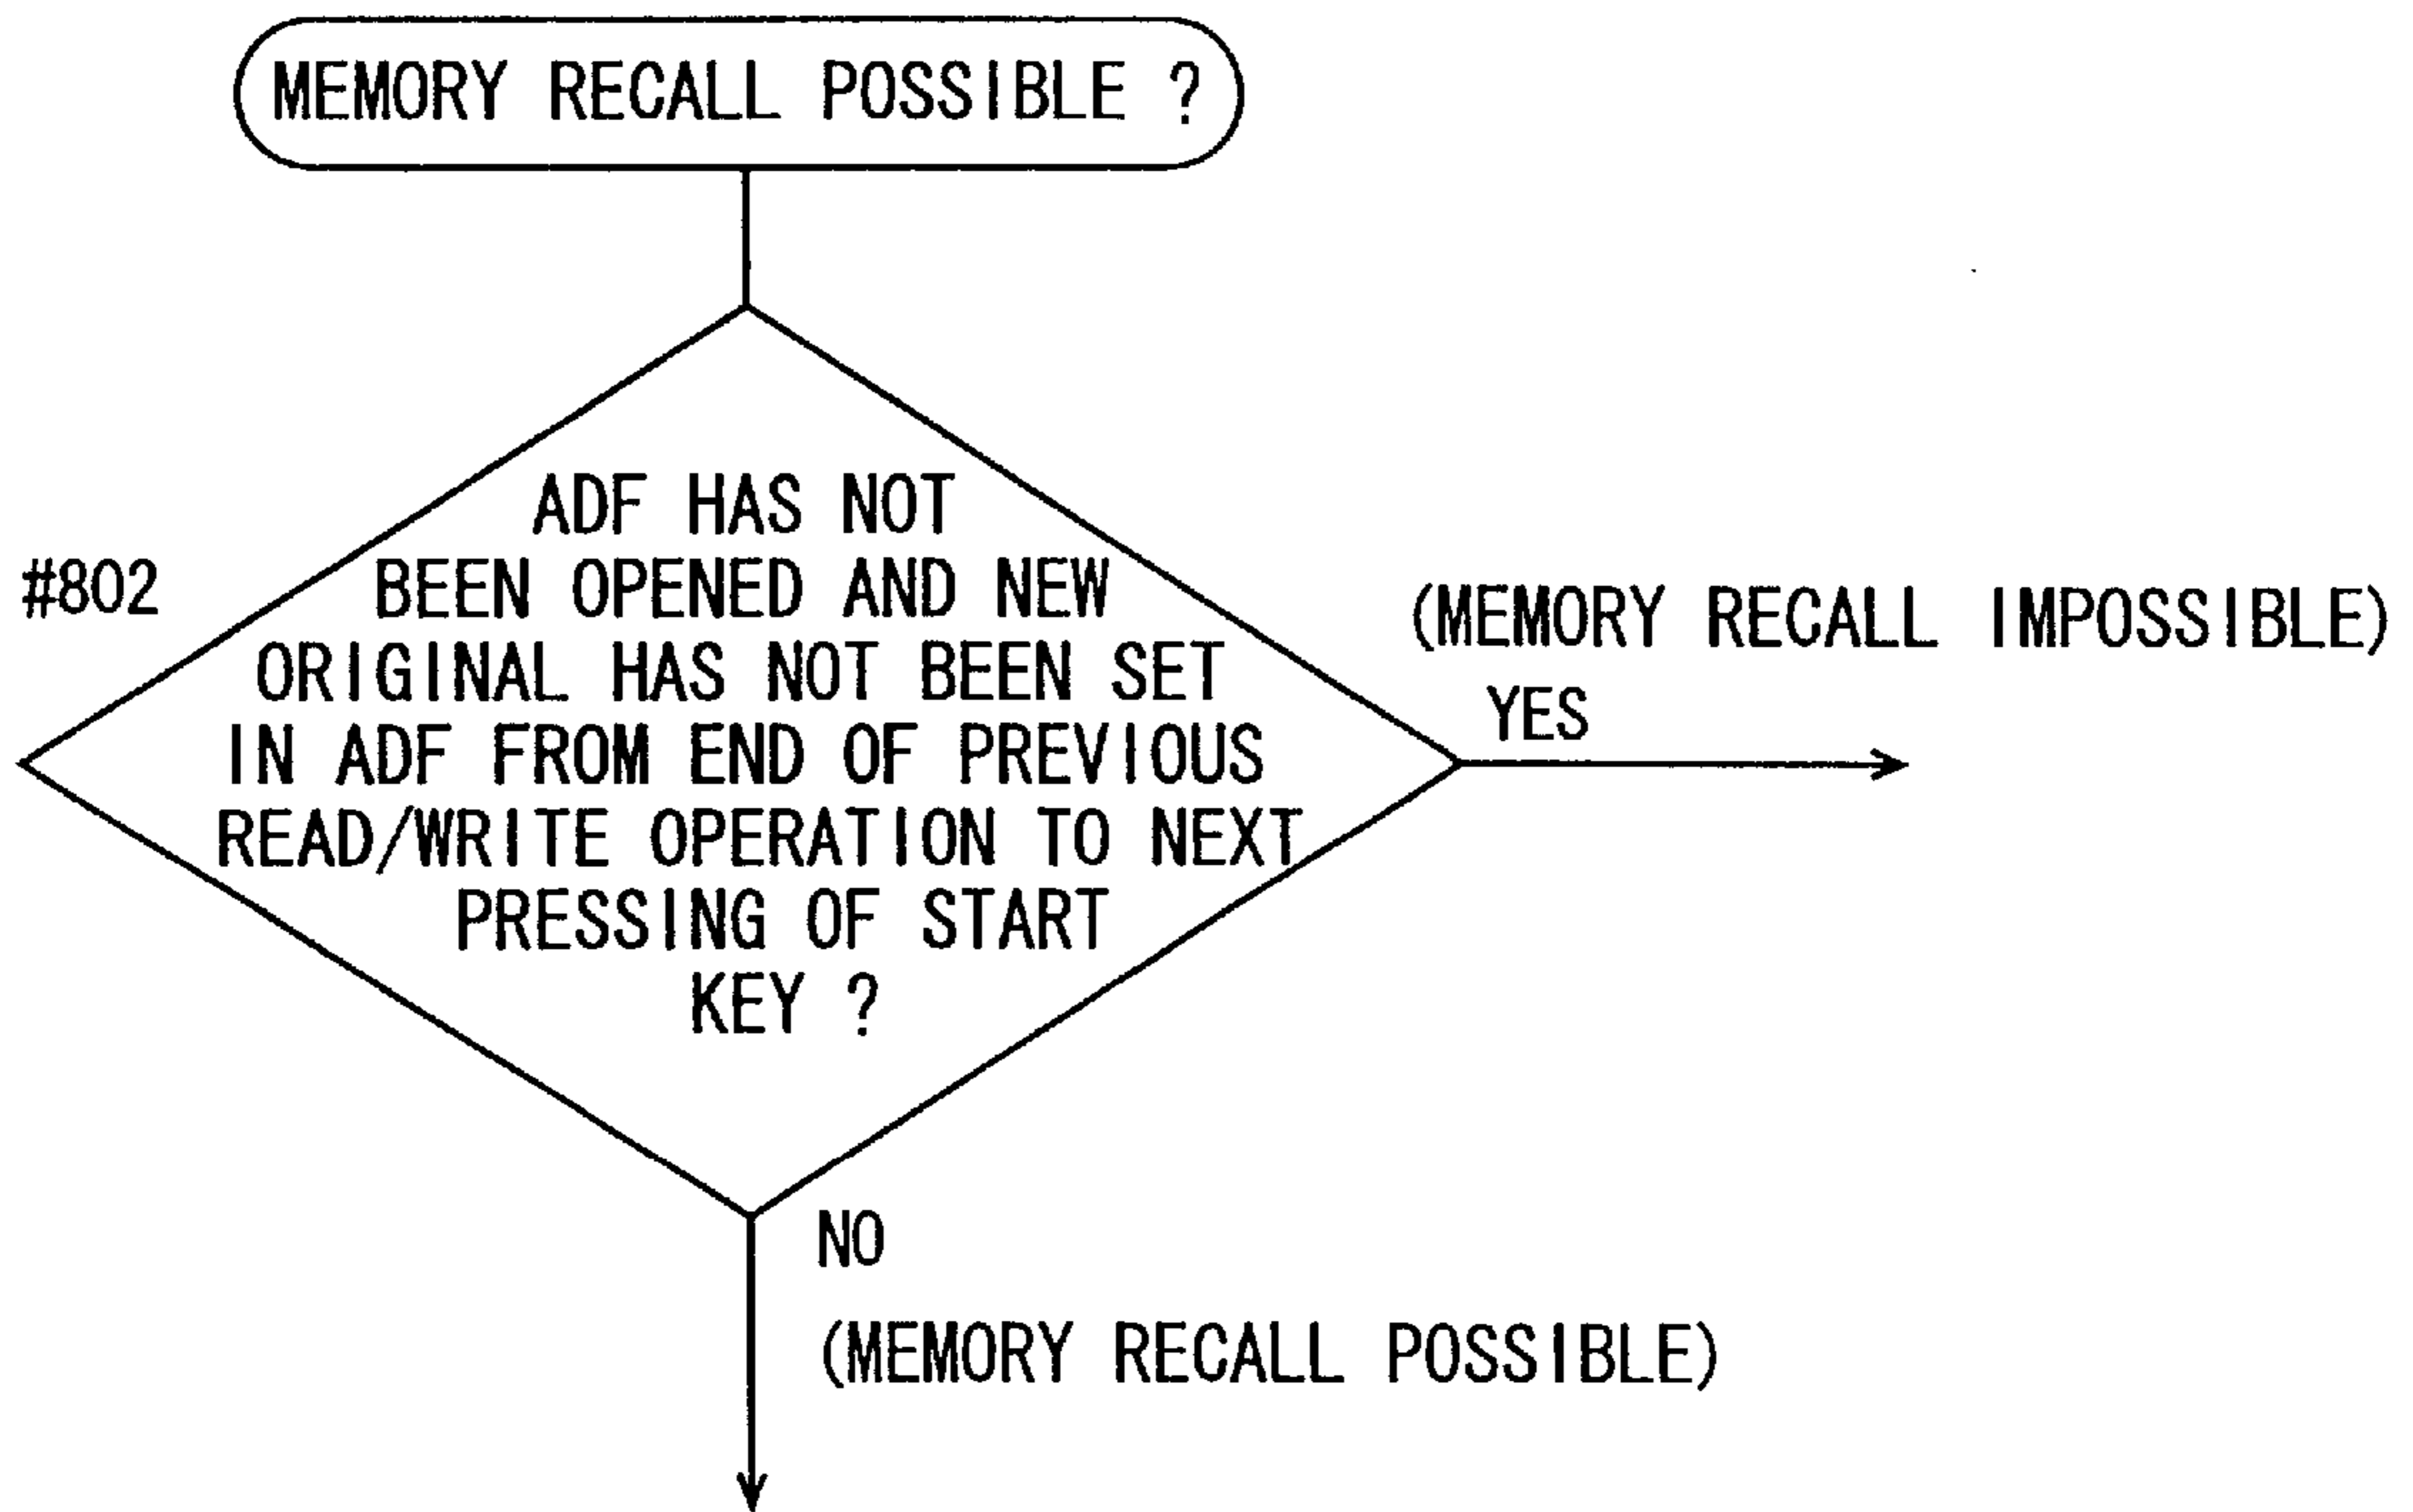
MEMORY RECALL POSSIBLE ?

#802

ADF HAS NOT BEEN OPENED AND NEW ORIGINAL HAS NOT BEEN SET IN ADF FROM END OF PREVIOUS READ/WRITE OPERATION TO NEXT PRESSING OF START KEY ?

(MEMORY RECALL IMPOSSIBLE)
YES

NO
(MEMORY RECALL POSSIBLE)